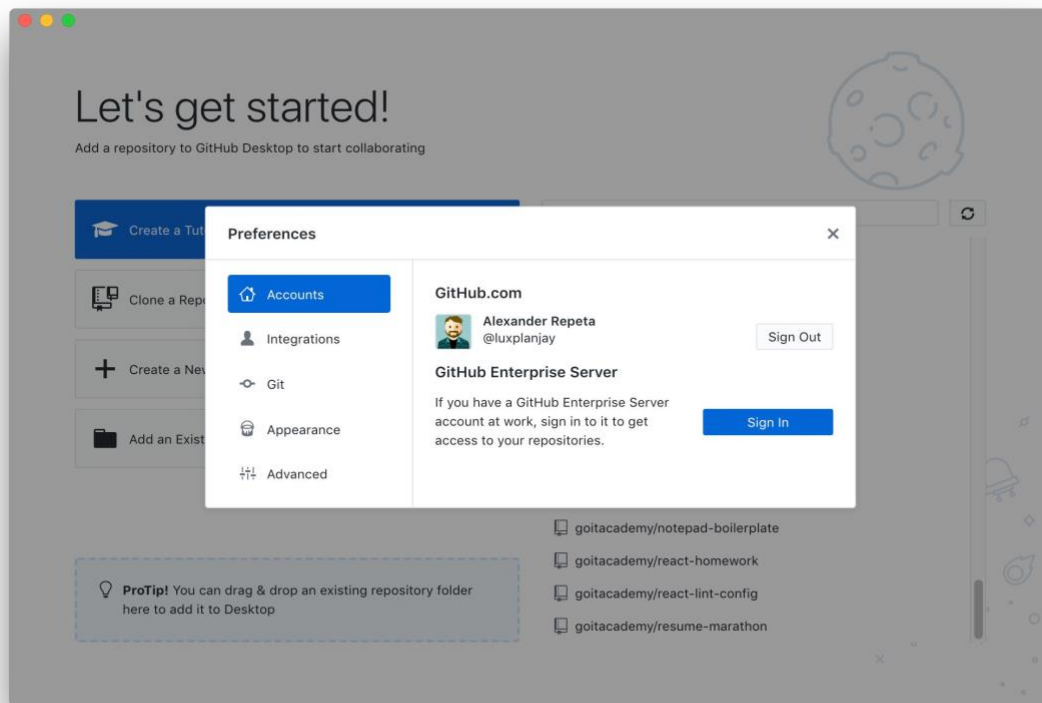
Let's get started!

Add a repository to GitHub Desktop to start collaborating

Create a Tut

Clone a Repo

Create a Nev

Add an Exist

Preferences

×

Accounts

Integrations

Git

Appearance

Advanced

GitHub.com

Alexander Repeta
@luxplanjay

Sign Out

GitHub Enterprise Server

If you have a GitHub Enterprise Server account at work, sign in to it to get access to your repositories.

Sign In

goitacademy/notepad-boilerplate

goitacademy/react-homework

goitacademy/react-lint-config

goitacademy/resume-marathon

**ProTip!** You can drag & drop an existing repository folder here to add it to Desktop